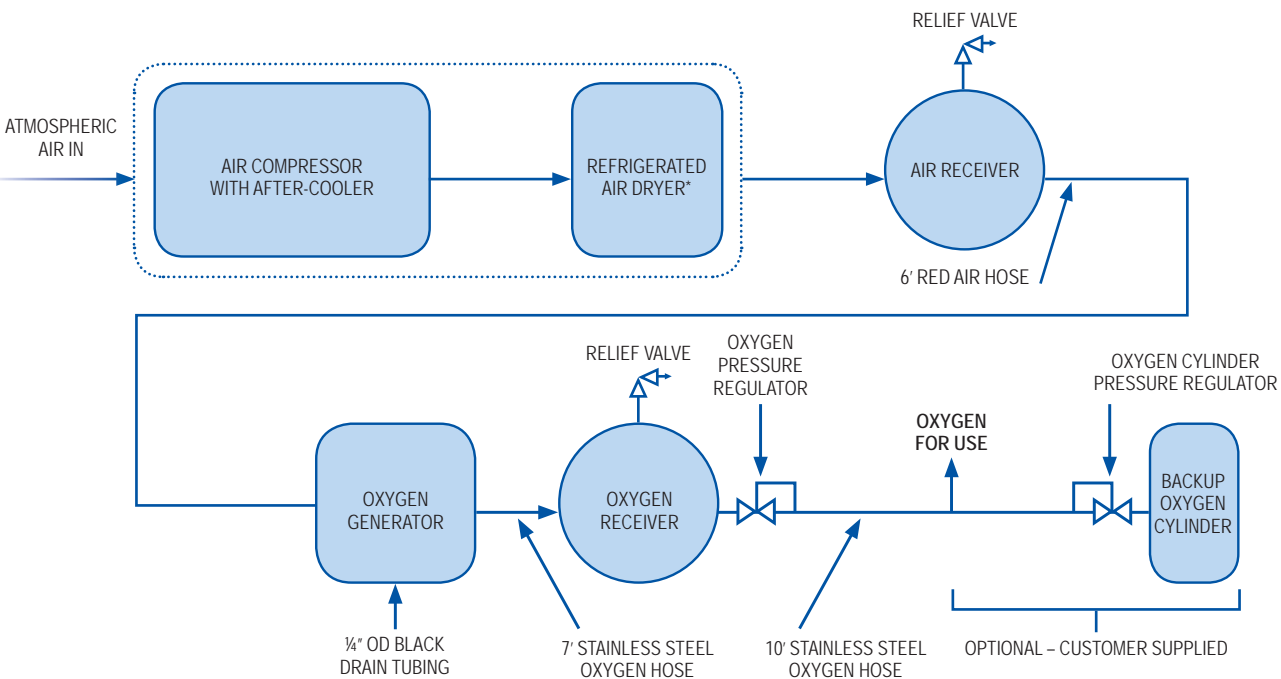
RELIEF VALVE

ATMOSPHERIC AIR IN

AIR COMPRESSOR WITH AFTER-COOLER

REFRIGERATED AIR DRYER*

AIR RECEIVER

6′ RED AIR HOSE

RELIEF VALVE

OXYGEN PRESSURE REGULATOR

OXYGEN CYLINDER PRESSURE REGULATOR

OXYGEN FOR USE

OXYGEN GENERATOR

OXYGEN RECEIVER

BACKUP OXYGEN CYLINDER

¼″ OD BLACK DRAIN TUBING

7′ STAINLESS STEEL OXYGEN HOSE

10′ STAINLESS STEEL OXYGEN HOSE

OPTIONAL – CUSTOMER SUPPLIED